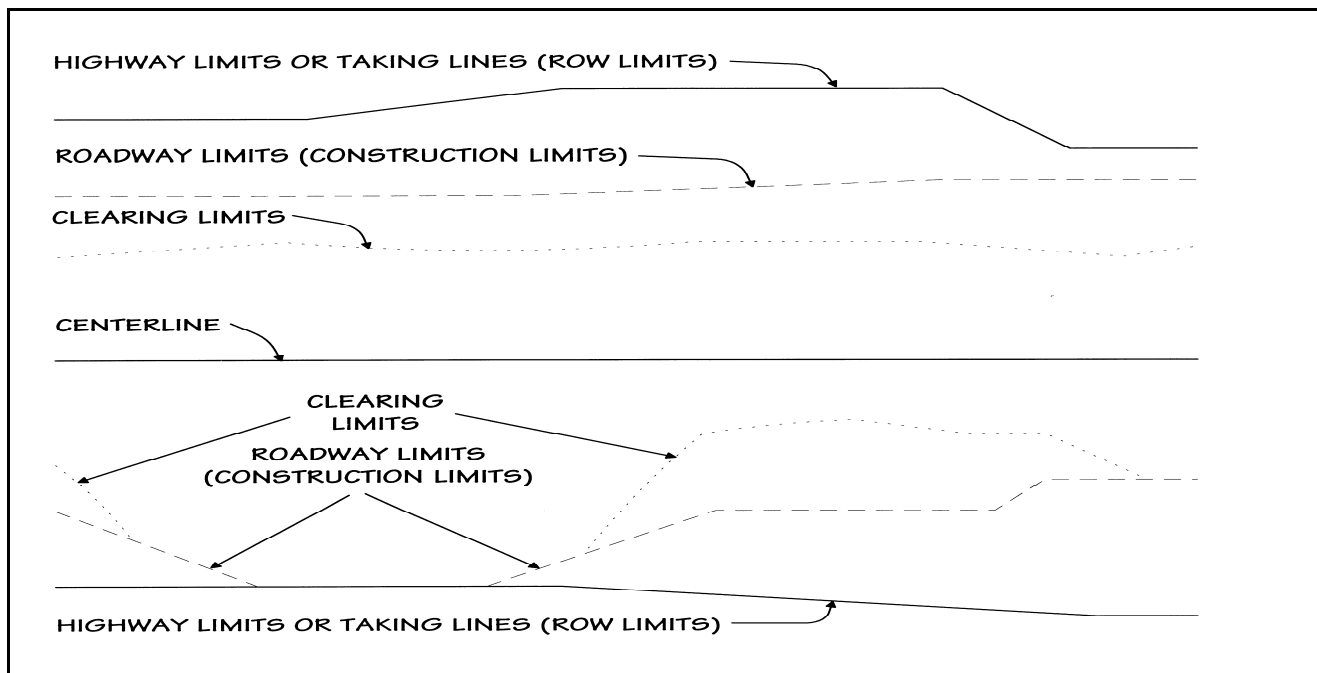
HIGHWAY LIMITS OR TAKING LINES (ROW LIMITS)

ROADWAY LIMITS (CONSTRUCTION LIMITS)

CLEARING LIMITS

CENTERLINE

CLEARING LIMITS

ROADWAY LIMITS (CONSTRUCTION LIMITS)

HIGHWAY LIMITS OR TAKING LINES (ROW LIMITS)